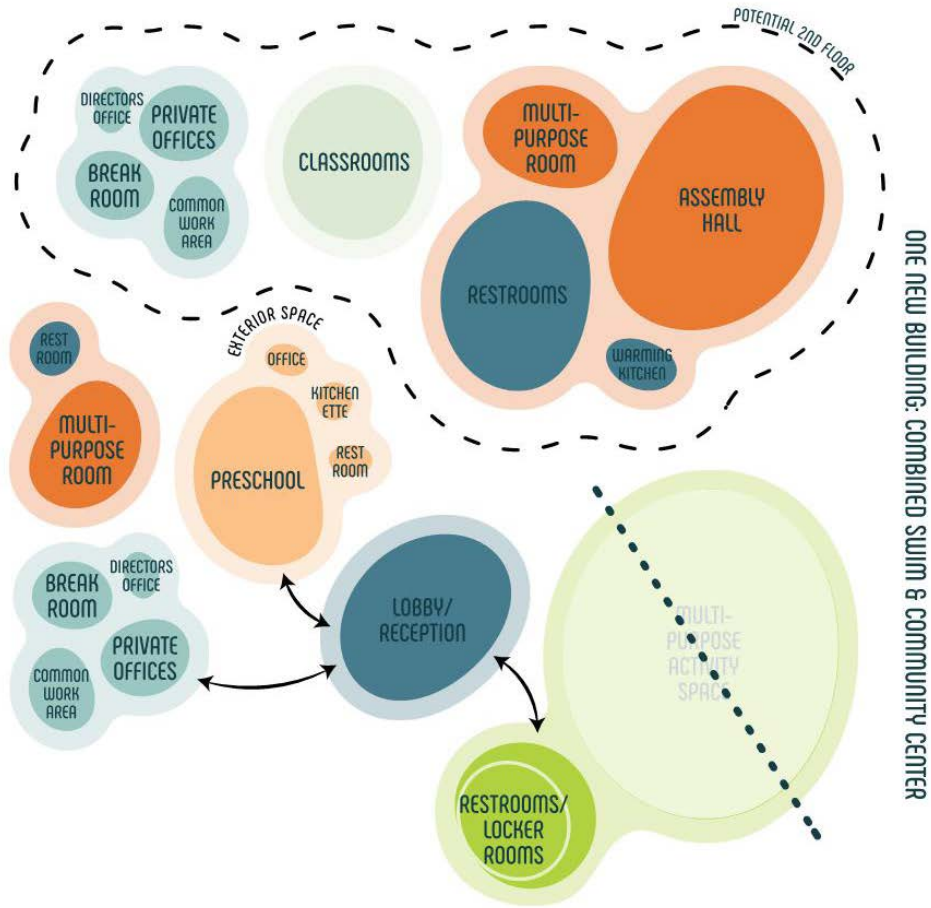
POTENTIAL 2ND FLOOR

DIRECTORS OFFICE

PRIVATE OFFICES

BREAK ROOM

COMMON WORK AREA

CLASSROOMS

MULTI-PURPOSE ROOM

ASSEMBLY HALL

RESTROOMS

WARMING KITCHEN

REST ROOM

MULTI-PURPOSE ROOM

EXTERIOR SPACE

OFFICE

KITCHEN ETTE

REST ROOM

PRESCHOOL

BREAK ROOM

DIRECTORS OFFICE

PRIVATE OFFICES

COMMON WORK AREA

LOBBY/ RECEPTION

MULTI-PURPOSE ACTIVITY SPACE

RESTROOMS/ LOCKER ROOMS

ONE NEW BUILDING: COMBINED SWIM & COMMUNITY CENTER